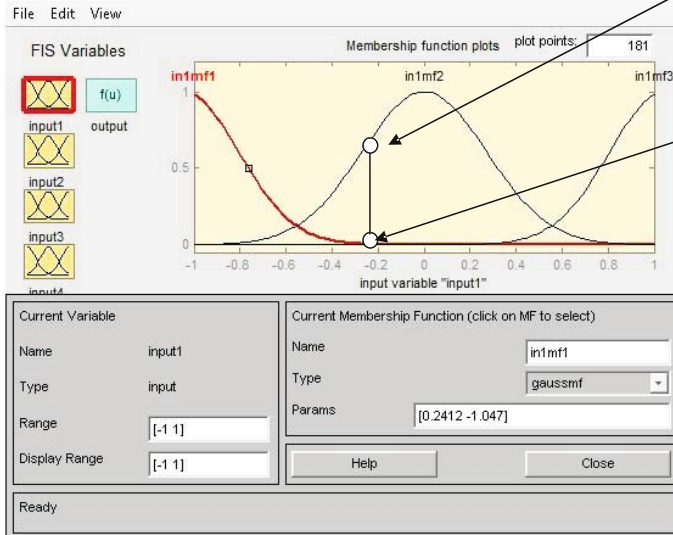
File Edit View

FIS Variables

input1

f(u)

output

input2

input3

input4

Membership function plots

plot points:

181

in1mf1

in1mf2

in1mf3

1

0.5

0

-1

-0.8

-0.6

-0.4

-0.2

0

0.2

0.4

0.6

0.8

1

input variable "input1"

Current Variable

Name

input1

Type

input

Range

[-1 1]

Display Range

[-1 1]

Current Membership Function (click on MF to select)

Name

in1mf1

Type

gaussmf

Params

[0.2412 -1.047]

Help

Close

Ready